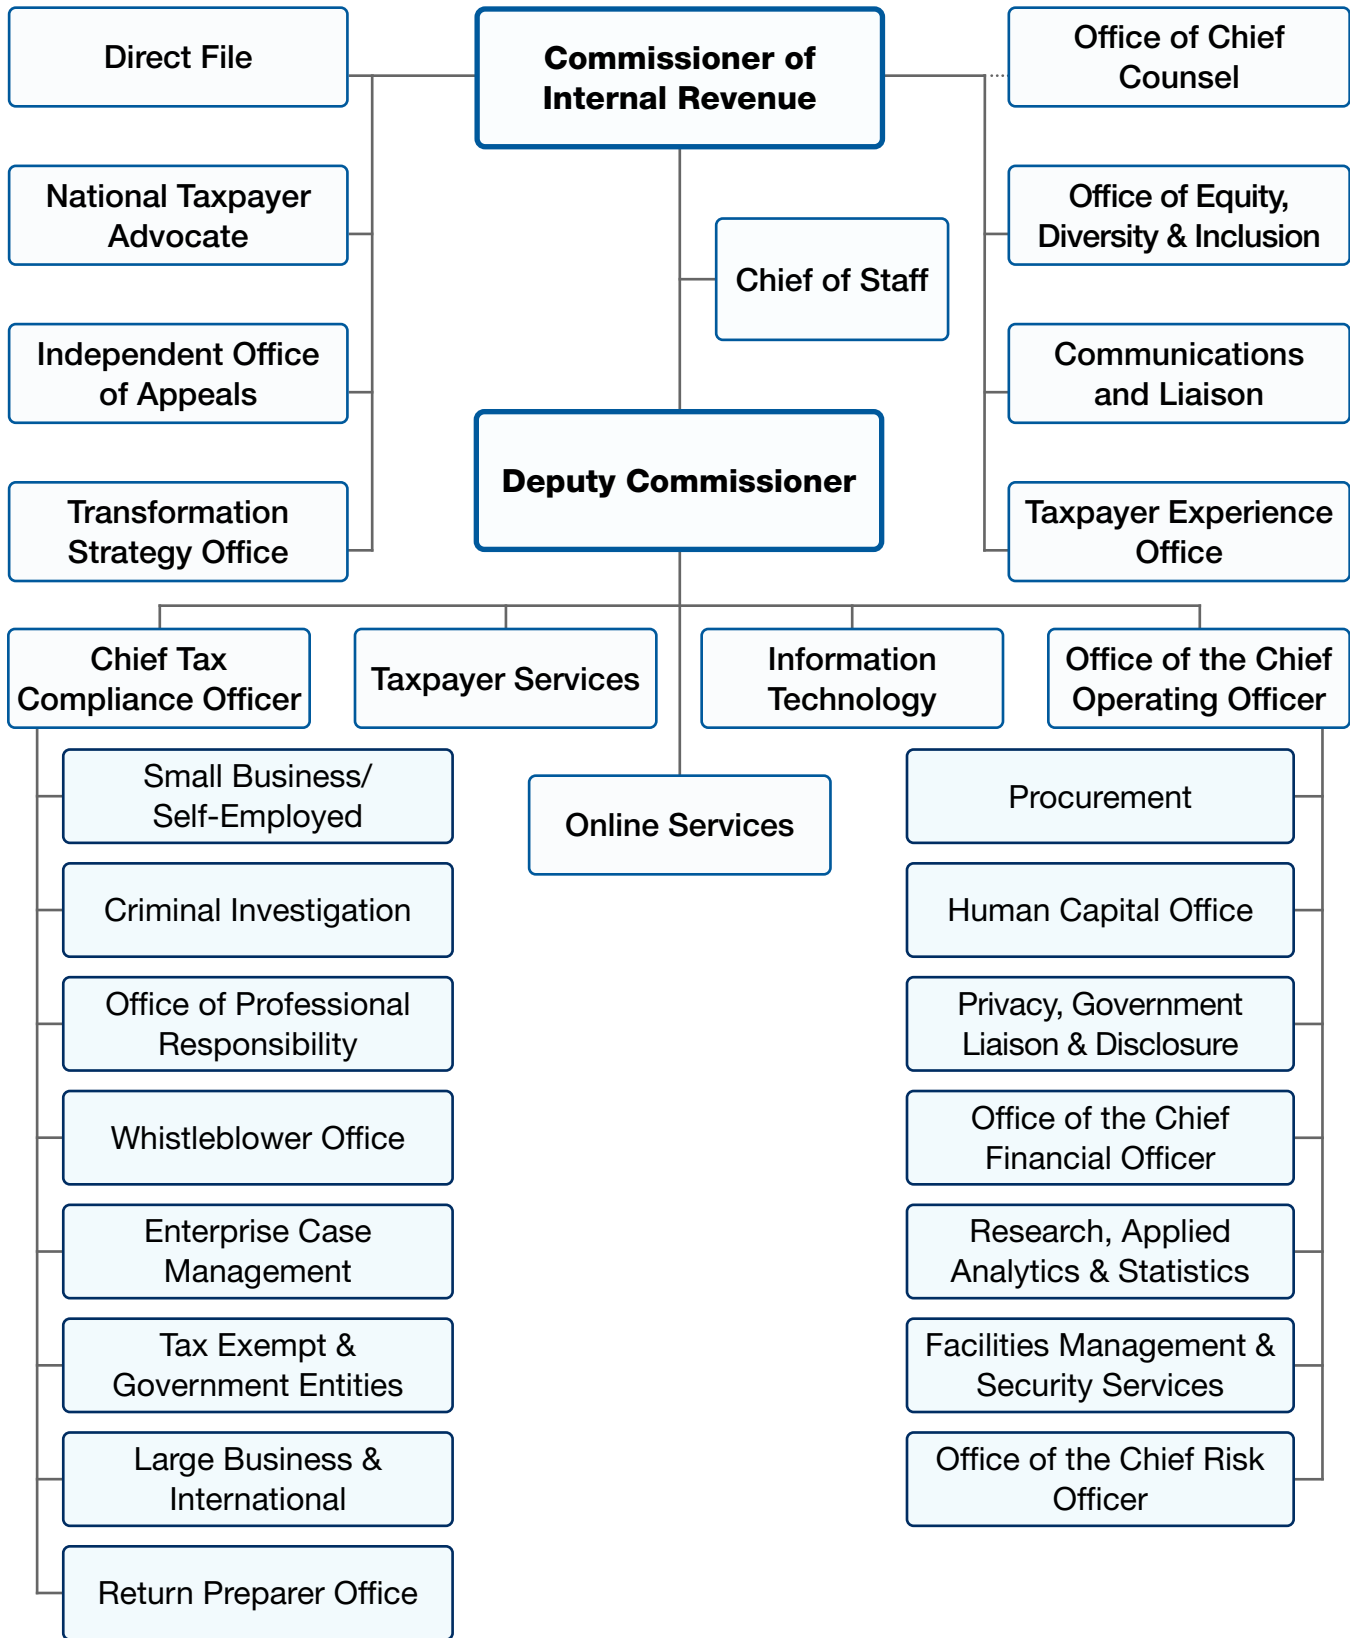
Direct File

Commissioner of Internal Revenue

Office of Chief Counsel

National Taxpayer Advocate

Chief of Staff

Office of Equity, Diversity & Inclusion

Independent Office of Appeals

Communications and Liaison

Deputy Commissioner

Transformation Strategy Office

Taxpayer Experience Office

Chief Tax Compliance Officer

Taxpayer Services

Information Technology

Office of the Chief Operating Officer

Small Business/ Self-Employed

Online Services

Procurement

Criminal Investigation

Human Capital Office

Office of Professional Responsibility

Privacy, Government Liaison & Disclosure

Whistleblower Office

Office of the Chief Financial Officer

Enterprise Case Management

Research, Applied Analytics & Statistics

Tax Exempt & Government Entities

Facilities Management & Security Services

Large Business & International

Office of the Chief Risk Officer

Return Preparer Office